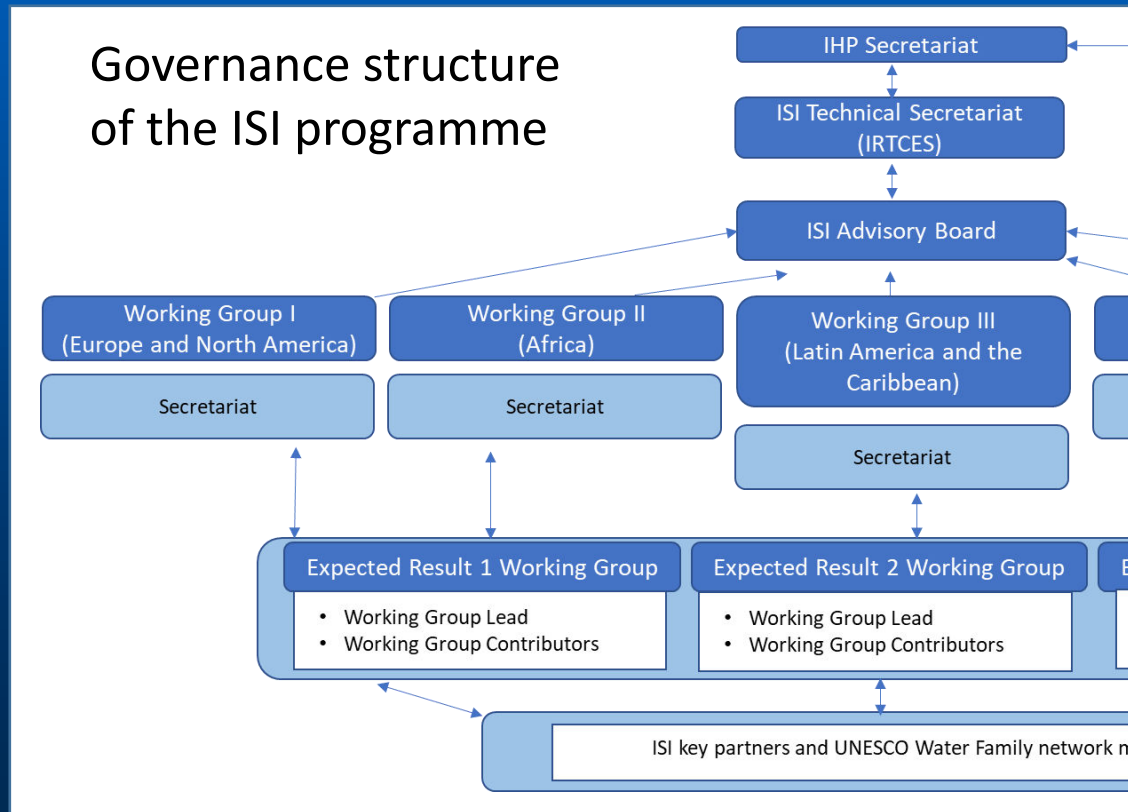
Governance structure of the ISI programme

IHP Secretariat

ISI Technical Secretariat (IRTCES)

ISI Advisory Board

Working Group I (Europe and North America)

Secretariat

Working Group II (Africa)

Secretariat

Working Group III (Latin America and the Caribbean)

Secretariat

Expected Result 1 Working Group

- Working Group Lead
- Working Group Contributors

Expected Result 2 Working Group

- Working Group Lead
- Working Group Contributors

E

ISI key partners and UNESCO Water Family network m